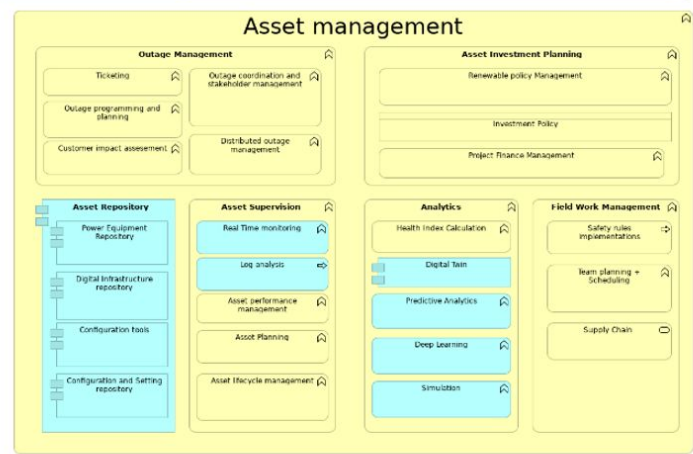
Asset management

Outage Management

Ticketing

Outage coordination and stakeholder management

Outage programming and planning

Customer impact assesement

Distributed outage management

Asset Investment Planning

Renewable policy Management

Investment Policy

Project Finance Management

Asset Repository

Power Equipment Repository

Digital Infrastructure repository

Configuration tools

Configuration and Setting repository

Asset Supervision

Real Time monitoring

Log analysis

Asset performance management

Asset Planning

Asset lifecycle management

Analytics

Health Index Calculation

Digital Twin

Predictive Analytics

Deep Learning

Simulation

Field Work Management

Safety rules implementations

Team planning + Scheduling

Supply Chain